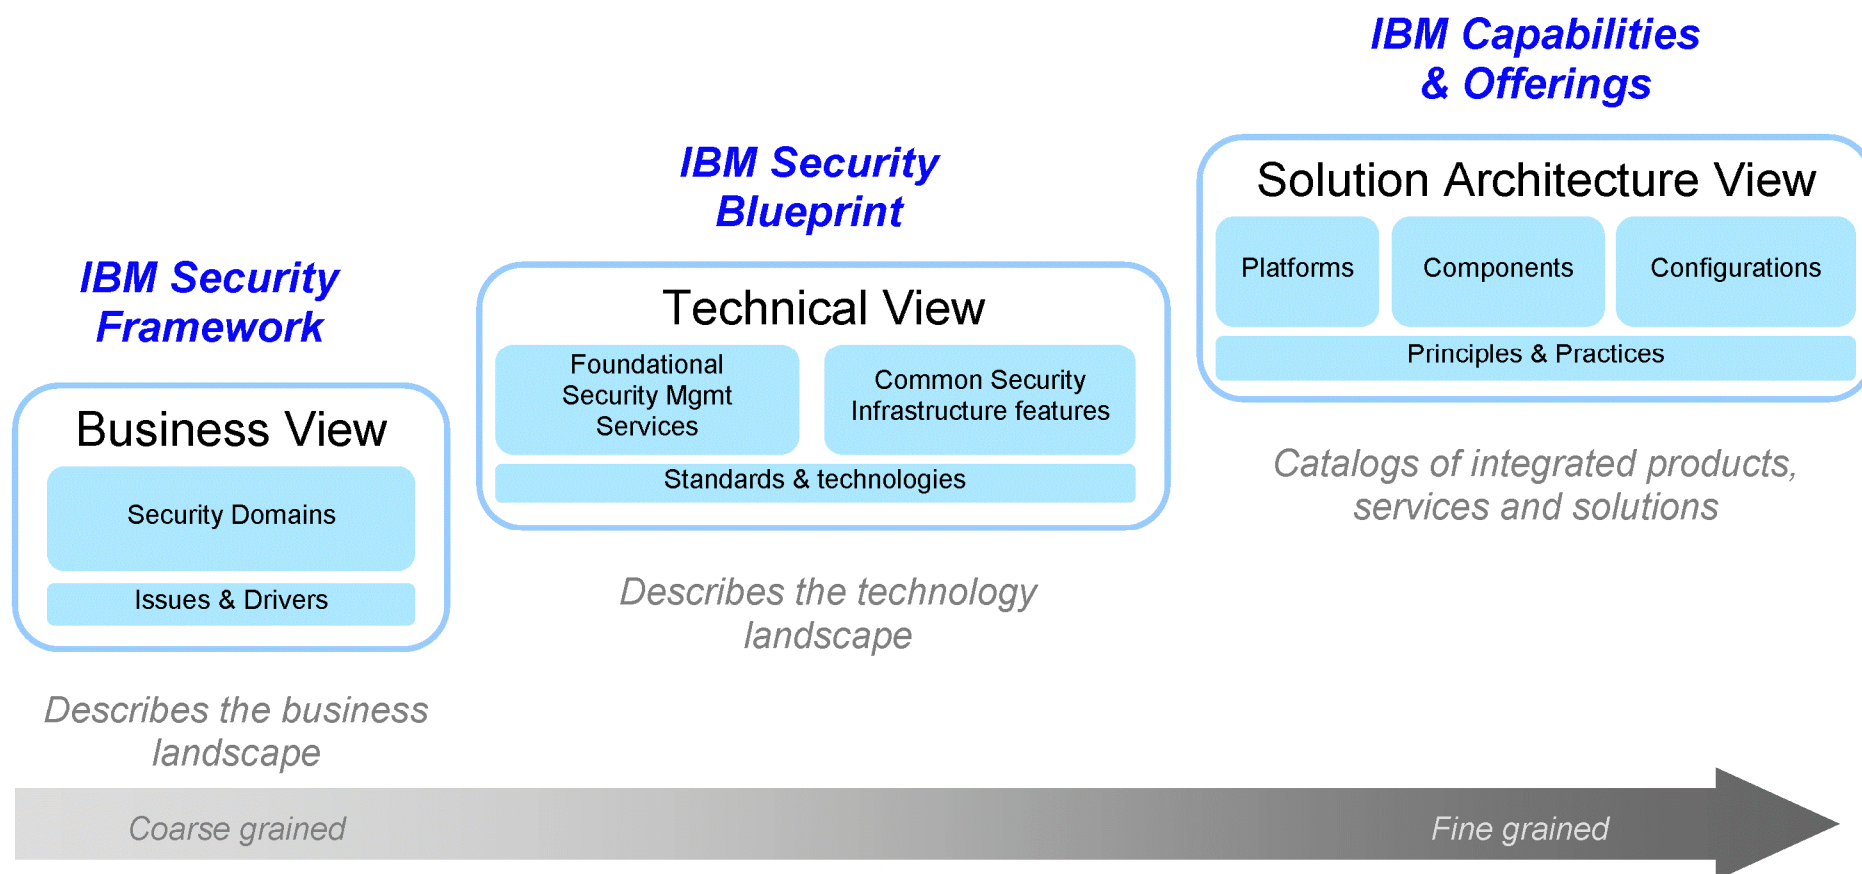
IBM Security Framework

Business View

Security Domains

Issues & Drivers

Describes the business landscape

IBM Security Blueprint

Technical View

Foundational Security Mgmt Services

Common Security Infrastructure features

Standards & technologies

Describes the technology landscape

IBM Capabilities & Offerings

Solution Architecture View

Platforms

Components

Configurations

Principles & Practices

Catalogs of integrated products, services and solutions

Coarse grained

Fine grained